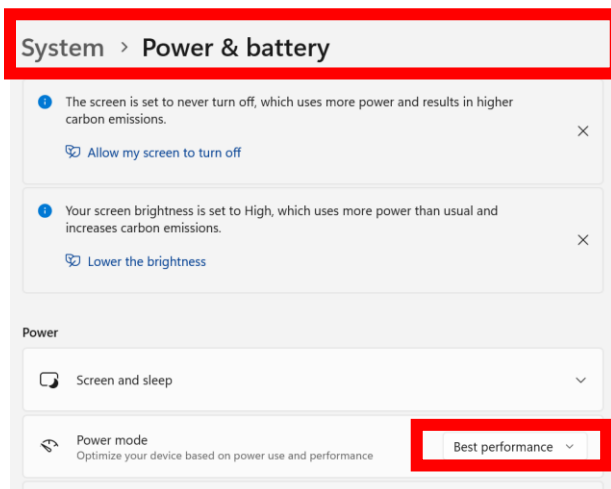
System > Power & battery

The screen is set to never turn off, which uses more power and results in higher carbon emissions.

Allow my screen to turn off

×

Your screen brightness is set to High, which uses more power than usual and increases carbon emissions.

Lower the brightness

×

Power

Screen and sleep

Power mode
Optimize your device based on power use and performance

Best performance